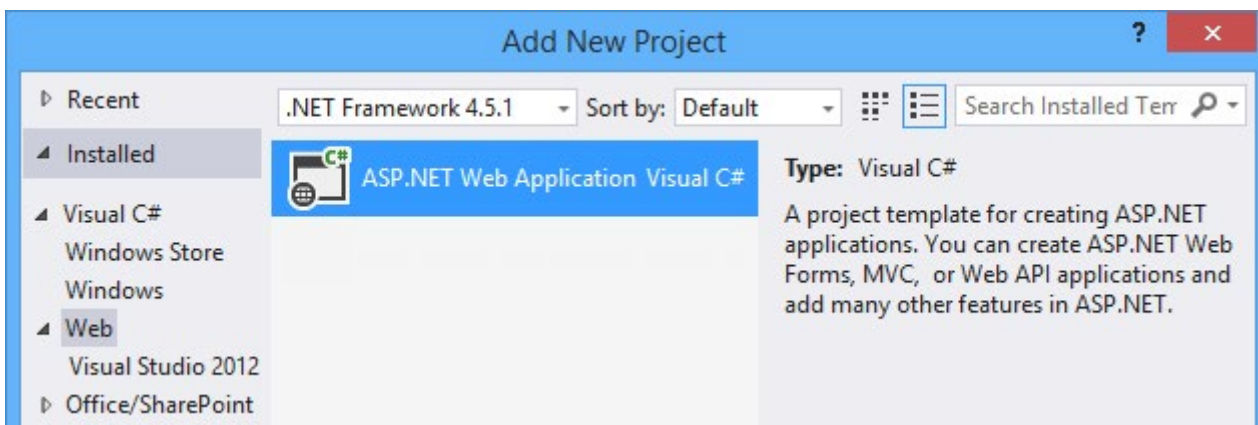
Add New Project

?

×

Recent

Installed

Visual C#

Windows Store

Windows

Web

Visual Studio 2012

Office/SharePoint

.NET Framework 4.5.1

Sort by: Default

Search Installed Terr

C#

ASP.NET Web Application Visual C#

Type: Visual C#

A project template for creating ASP.NET applications. You can create ASP.NET Web Forms, MVC, or Web API applications and add many other features in ASP.NET.